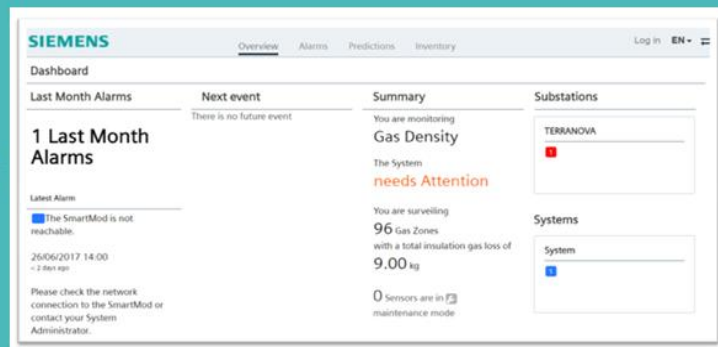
SIEMENS

Overview Alarms Predictions Inventory

Log in EN▾

Dashboard

Last Month Alarms

1 Last Month Alarms

Latest Alarm

The SmartMod is not reachable.

26/06/2017 14:00
< 2 days ago

Please check the network connection to the SmartMod or contact your System Administrator.

Next event

There is no future event

Summary

You are monitoring

Gas Density

The System

needs Attention

You are surveiling

96 Gas Zones

with a total insulation gas loss of

9.00 kg

0 Sensors are in maintenance mode

Substations

TERRANOVA

1

Systems

System

1